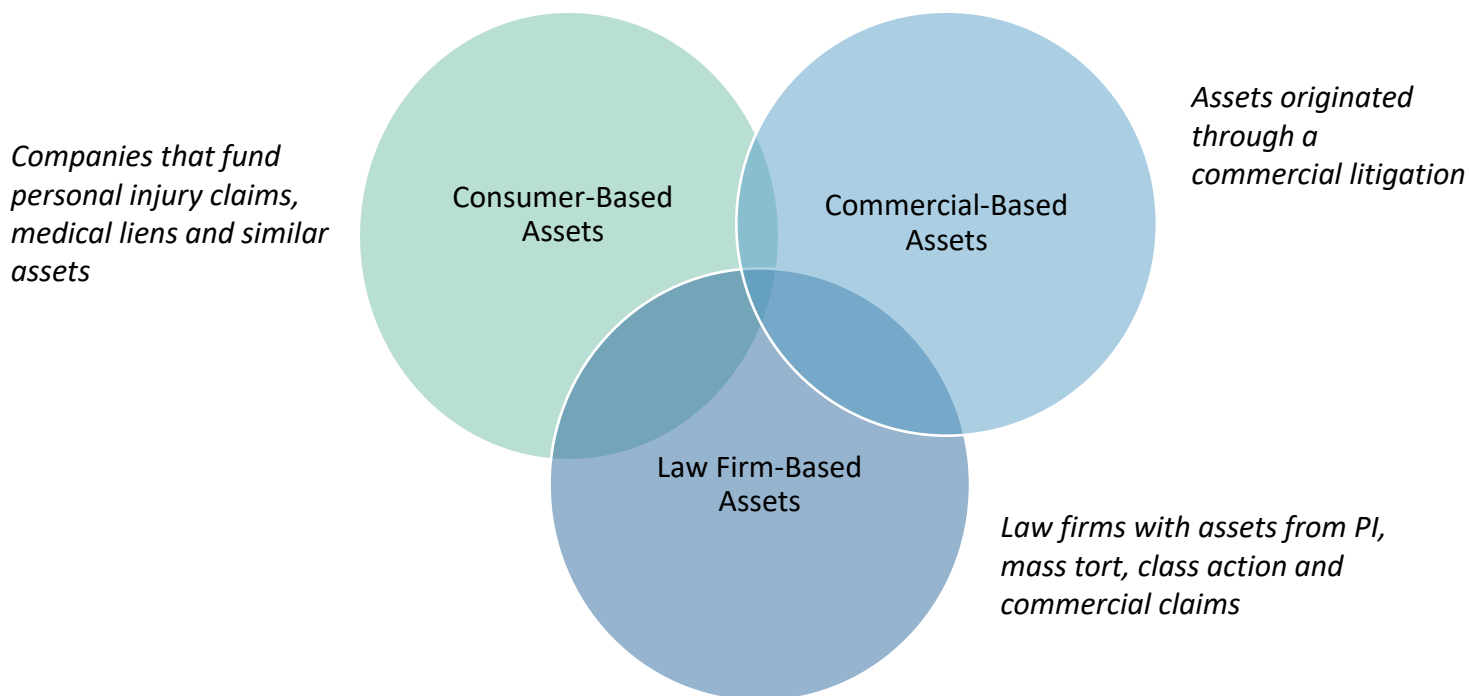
Companies that fund personal injury claims, medical liens and similar assets

Consumer-Based Assets

Commercial-Based Assets

Assets originated through a commercial litigation

Law Firm-Based Assets

Law firms with assets from PI, mass tort, class action and commercial claims